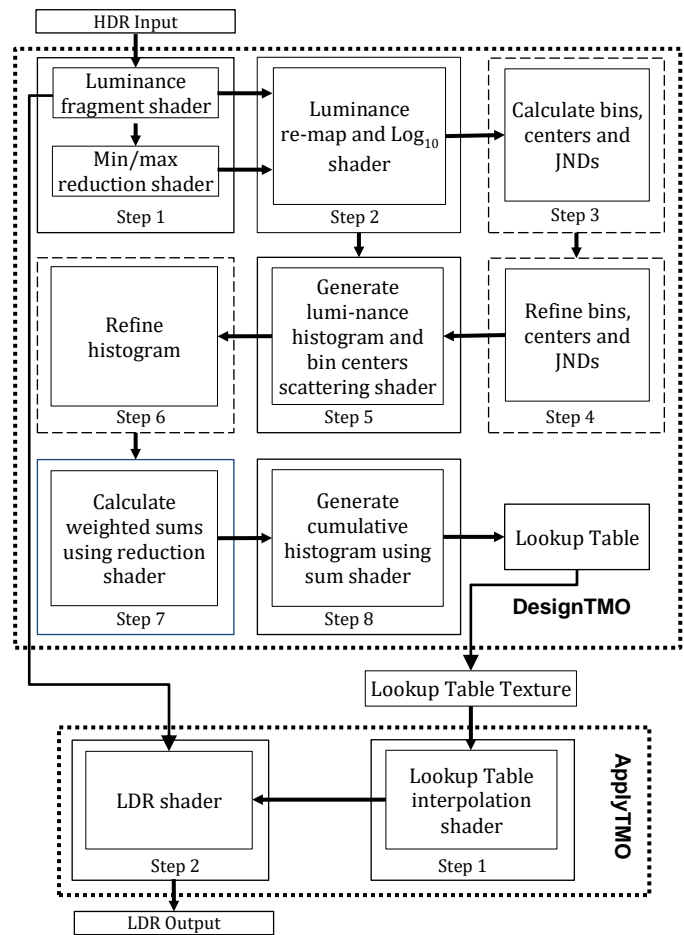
HDR Input

Luminance fragment shader

Min/max reduction shader

Step 1

Luminance re-map and $\text{Log}_{10}$ shader

Step 2

Calculate bins, centers and JNDs

Step 3

Refine histogram

Step 6

Generate lumi-nance histogram and bin centers scattering shader

Step 5

Refine bins, centers and JNDs

Step 4

Calculate weighted sums using reduction shader

Step 7

Generate cumulative histogram using sum shader

Step 8

Lookup Table

DesignTMO

Lookup Table Texture

LDR shader

Step 2

Lookup Table interpolation shader

Step 1

ApplyTMO

LDR Output